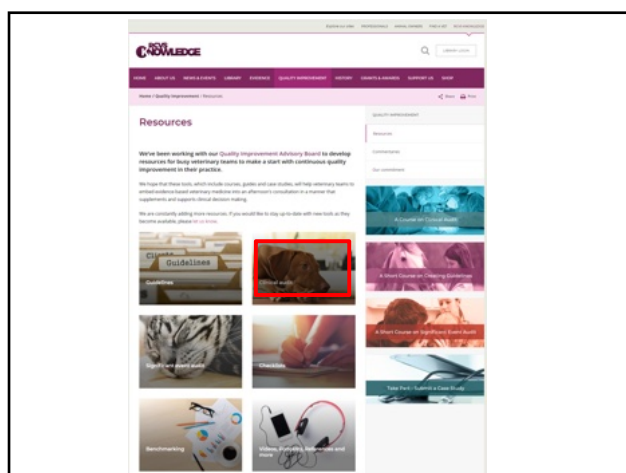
RCVS KNOWLEDGE

LIBRARY LOGIN

HOME ABOUT US NEWS & EVENTS LIBRARY EVIDENCE QUALITY IMPROVEMENT HISTORY GRANTS & AWARDS SUPPORT US SHOP

Home / Quality Improvement / Resources

Share Print

Resources

We've been working with our Quality Improvement Advisory Board to develop resources for busy veterinary teams to make a start with continuous quality improvement in their practice.

We hope that these tools, which include courses, guides and case studies, will help veterinary teams to embed evidence-based veterinary medicine into an afternoon's consultation in a manner that supplements and supports clinical decision making.

We are constantly adding more resources. If you would like to stay up to date with new tools as they become available, please let us know.

Guidelines

Guidelines

Clinical audit

Significant event audit

Checklists

Benchmarking

Videos, Podcasts, Webinars and more

QUALITY IMPROVEMENT

Resources

Commentaries

Our commitment

A Course on Clinical Audit

A Short Course on Creating Guidelines

A Short Course on Significant Event Audit

Take Part - Submit a Case Study